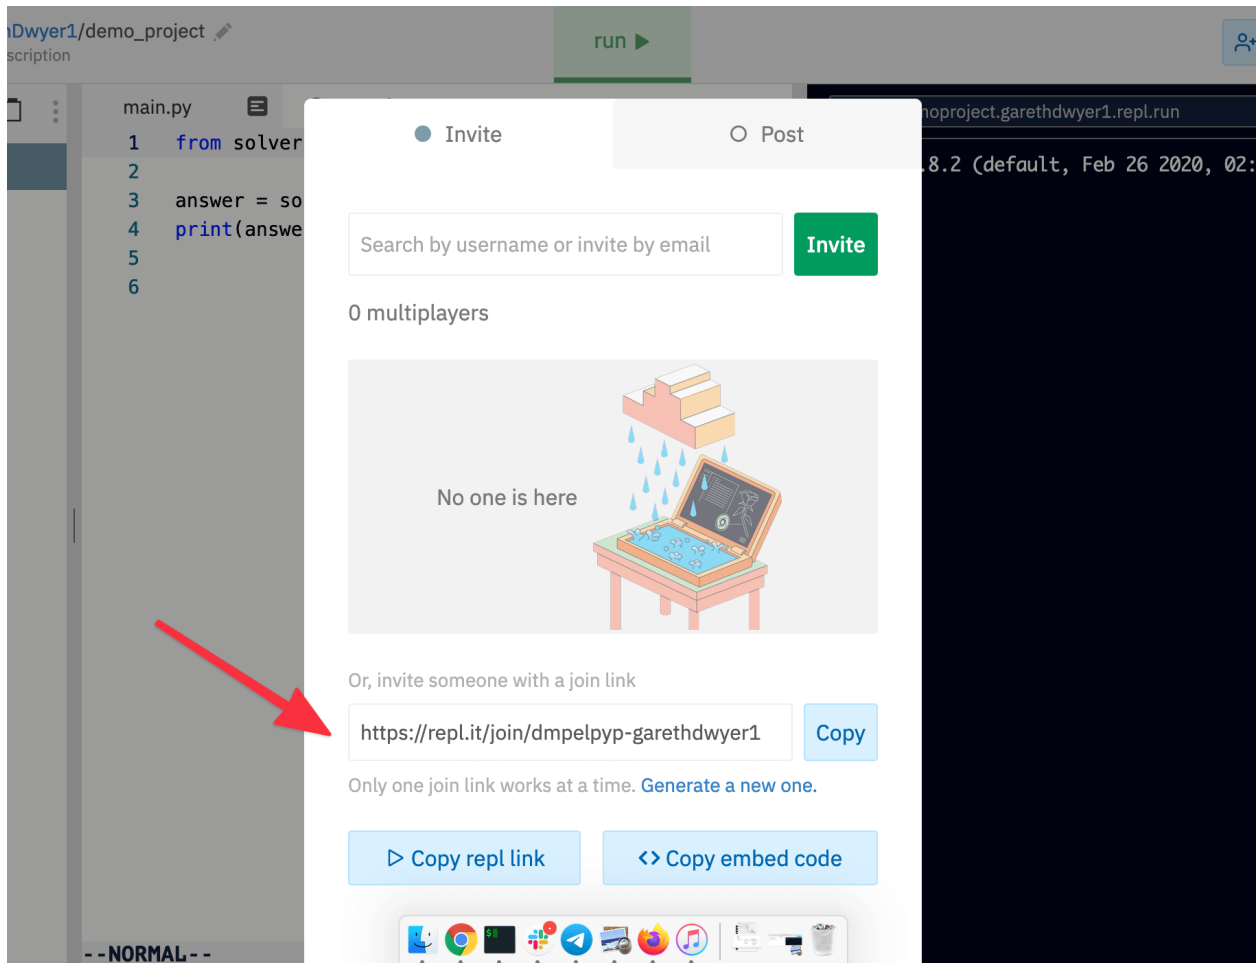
nDwyer1/demo_project
scription

run ▶

main.py

1 from solver
2
3 answer = so
4 print(answe
5
6

--NORMAL--

noproject.garethdwyer1.repl.run

.8.2 (default, Feb 26 2020, 02:

Invite

Post

Search by username or invite by email

Invite

0 multiplayers

No one is here

Or, invite someone with a join link

https://repl.it/join/dmpelpyp-garethdwyer1

Copy

Only one join link works at a time. Generate a new one.

Copy repl link

Copy embed code